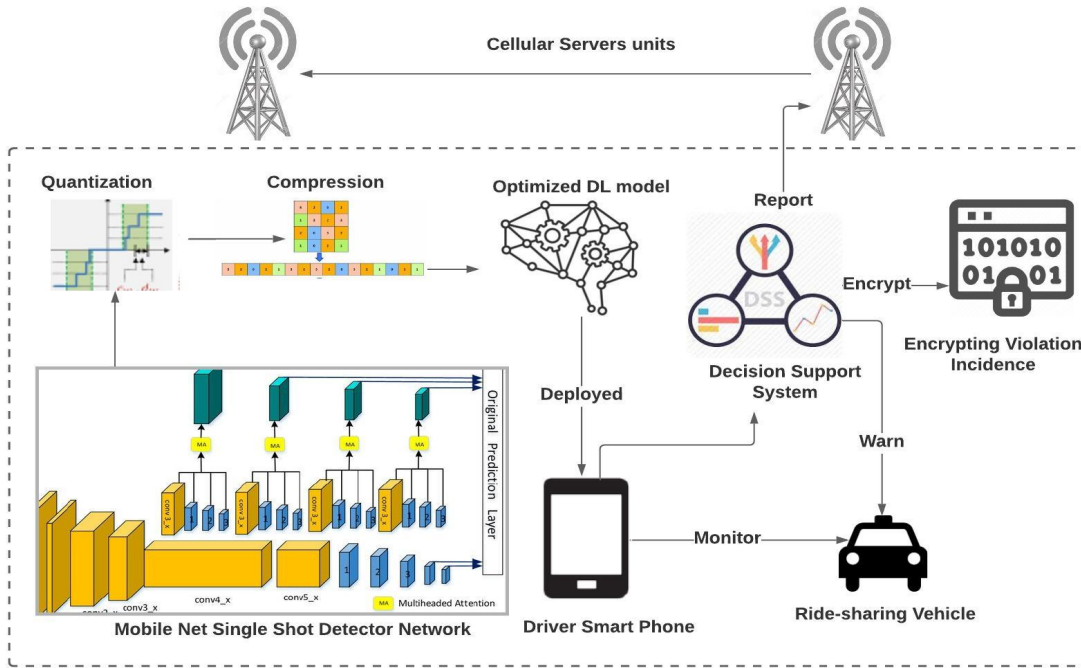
Cellular Servers units

Quantization

Compression

Optimized DL model

Report

DSS

Decision Support System

Encrypt

101010
01 01

Encrypting Violation Incidence

Deployed

Warn

Monitor

MA

MA

MA

MA

conv3_x

conv3_x

conv3_x

conv3_x

1

2

3

Original Prediction Layer

conv3_x

conv4_x

conv5_x

MA Multiheaded Attention

Mobile Net Single Shot Detector Network

Driver Smart Phone

Ride-sharing Vehicle